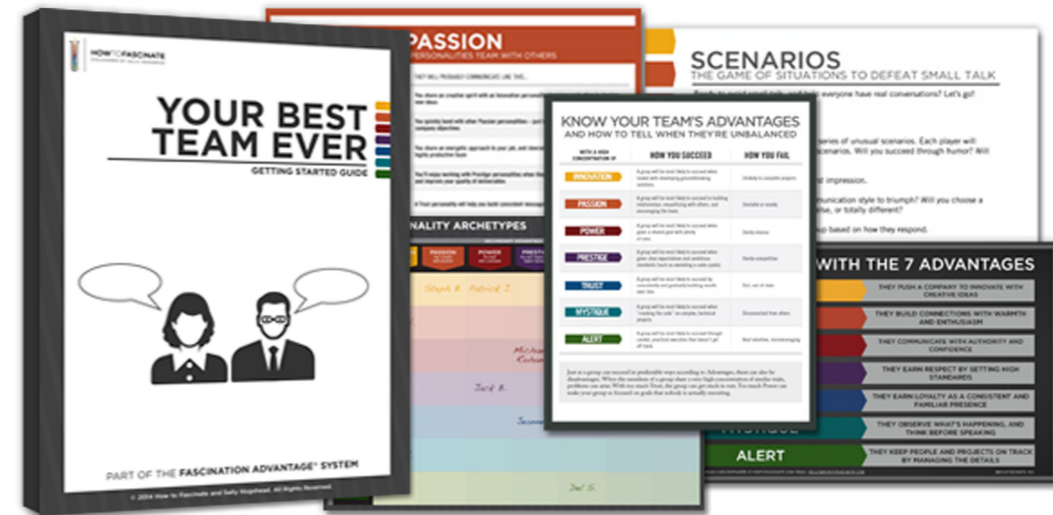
HOW TO FASCINATE

YOUR BEST TEAM EVER

GETTING STARTED GUIDE

PART OF THE FASCINATION ADVANTAGE® SYSTEM

© 2014 How to Fascinate and Sally Hogshead. All Rights Reserved.

PASSION

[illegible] PERSONALITIES TEAM WITH OTHERS

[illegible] ALITY ARCHETYPES

PASSION

POWER

PRESTIGE

Steph B. Patrick J.

Jack K.

SCENARIOS

THE GAME OF SITUATIONS TO DEFEAT SMALL TALK

KNOW YOUR TEAM'S ADVANTAGES

AND HOW TO TELL WHEN THEY'RE UNBALANCED

| WITH A HIGH CONCENTRATION OF | HOW YOU SUCCEED | HOW YOU FAIL |
|---|---|---|
| INNOVATION | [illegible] | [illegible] |
| PASSION | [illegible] | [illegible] |
| POWER | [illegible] | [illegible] |
| PRESTIGE | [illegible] | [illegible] |
| TRUST | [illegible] | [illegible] |
| MYSTIQUE | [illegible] | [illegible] |
| ALERT | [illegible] | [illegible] |

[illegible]

WITH THE 7 ADVANTAGES

THEY PUSH A COMPANY TO INNOVATE WITH CREATIVE IDEAS

THEY BUILD CONNECTIONS WITH WARMTH AND ENTHUSIASM

THEY COMMUNICATE WITH AUTHORITY AND CONFIDENCE

THEY EARN RESPECT BY SETTING HIGH STANDARDS

THEY EARN LOYALTY AS A CONSISTENT AND FAMILIAR PRESENCE

MYSTIQUE

THEY OBSERVE WHAT'S HAPPENING, AND THINK BEFORE SPEAKING

ALERT

THEY KEEP PEOPLE AND PROJECTS ON TRACK BY MANAGING THE DETAILS